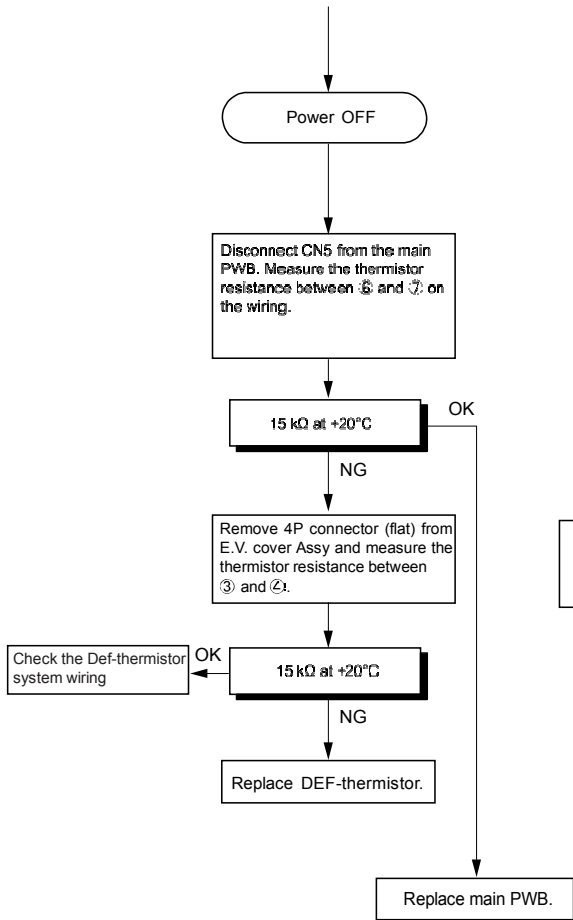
Power OFF

Disconnect CN5 from the main PWB. Measure the thermistor resistance between ⑥ and ⑦ on the wiring.

15 kΩ at +20°C

OK

NG

Remove 4P connector (flat) from E.V. cover Assy and measure the thermistor resistance between ③ and ④.

Check the Def-thermistor system wiring

OK

15 kΩ at +20°C

NG

Replace DEF-thermistor.

Replace main PWB.